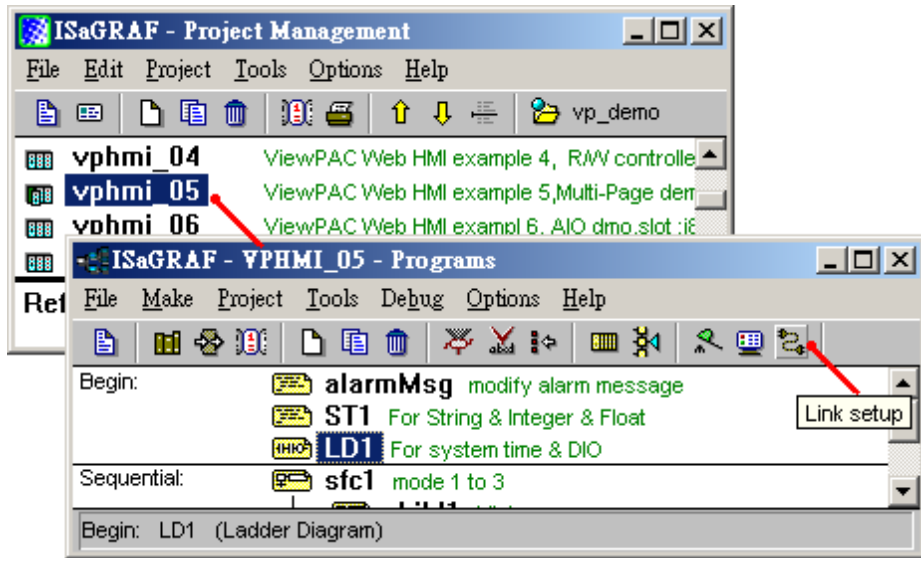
ISaGRAF - Project Management

File Edit Project Tools Options Help

vp_demo

vphmi_04 ViewPAC Web HMI example 4, R/W controlle
vphmi_05 ViewPAC Web HMI example 5,Multi-Page dem
vphmi_06 ViewPAC Web HMI exampl 6, AIO dmo.slot :i8

Ref

ISaGRAF - VPHMI_05 - Programs

File Make Project Tools Debug Options Help

Begin: alarmMsg modify alarm message
ST1 For String & Integer & Float
LD1 For system time & DIO

Link setup

Sequential: sfc1 mode 1 to 3

Begin: LD1 (Ladder Diagram)